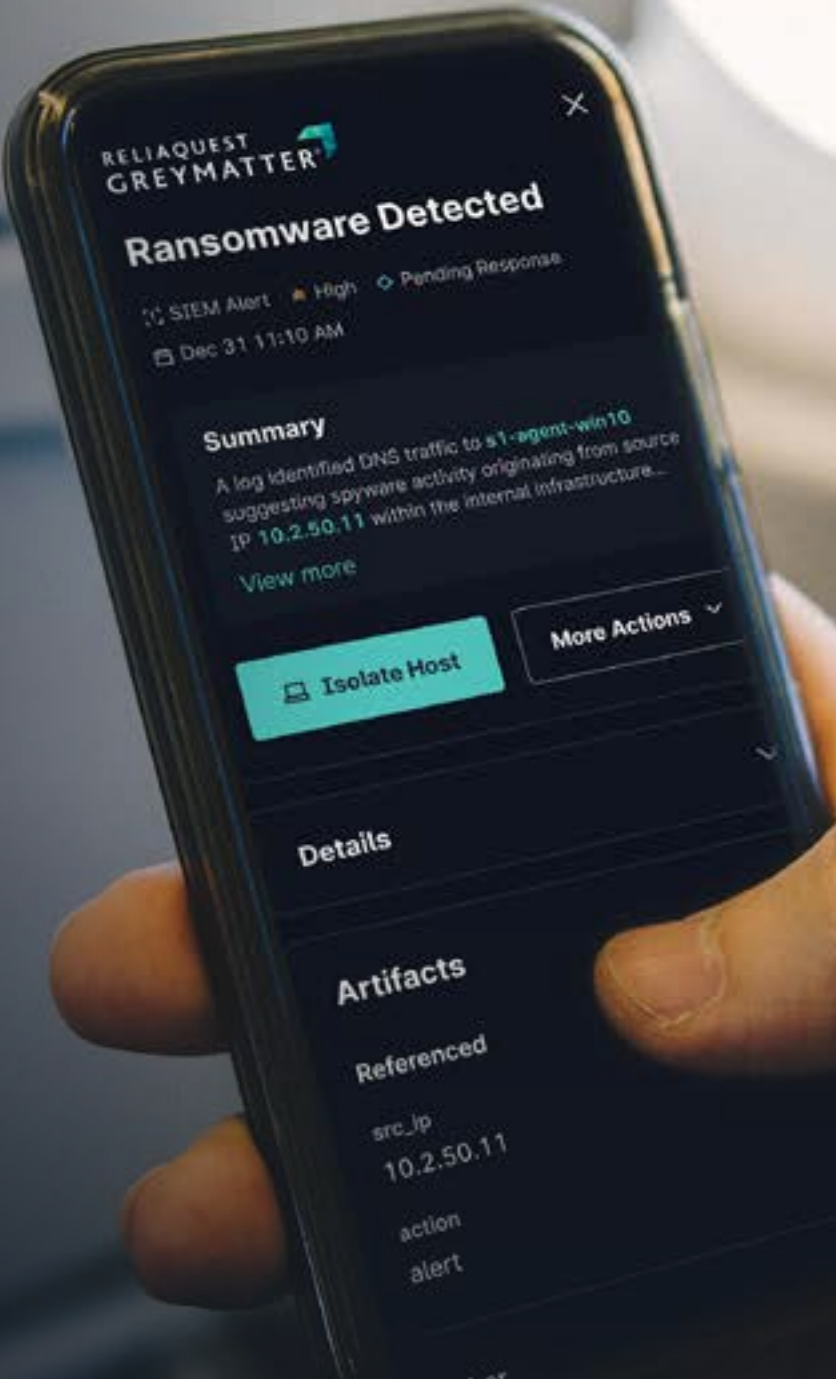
RELIAQUEST GREYMATTER

Ransomware Detected

SIEM Alert High Pending Response

Dec 31 11:10 AM

Summary

A log identified DNS traffic to s1-agent-win10 suggesting spyware activity originating from source IP 10.2.50.11 within the internal infrastructure...

View more

Isolate Host

More Actions

Details

Artifacts

Referenced

src_ip
10.2.50.11

action
alert